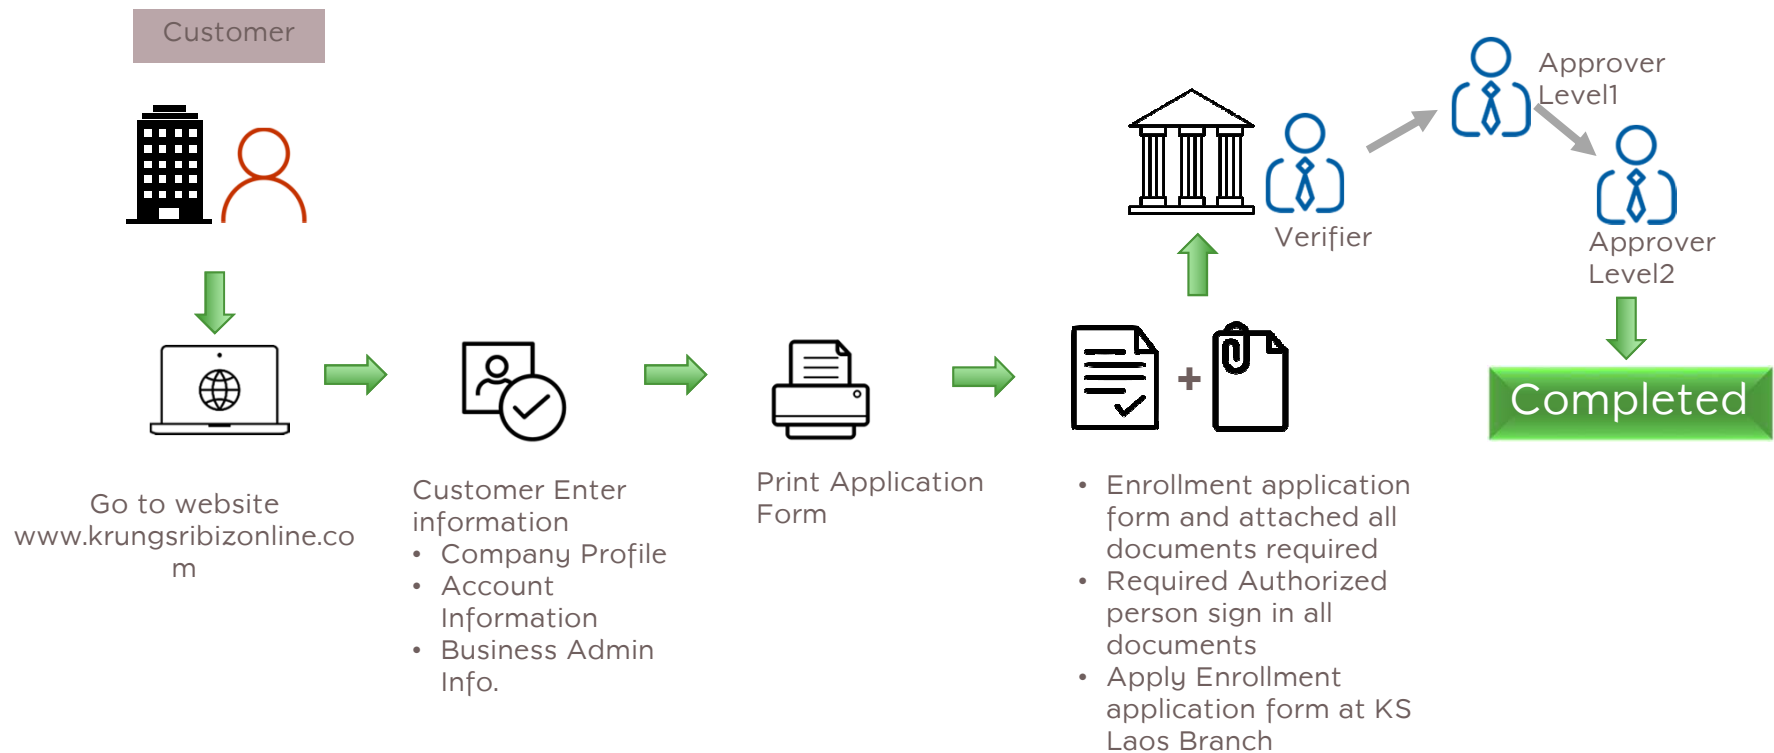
Customer

Approver Level1

Verifier

Approver Level2

+

Completed

Go to website www.krungsribizonline.com

Customer Enter information
• Company Profile
• Account Information
• Business Admin Info.

Print Application Form

• Enrollment application form and attached all documents required
• Required Authorized person sign in all documents
• Apply Enrollment application form at KS Laos Branch